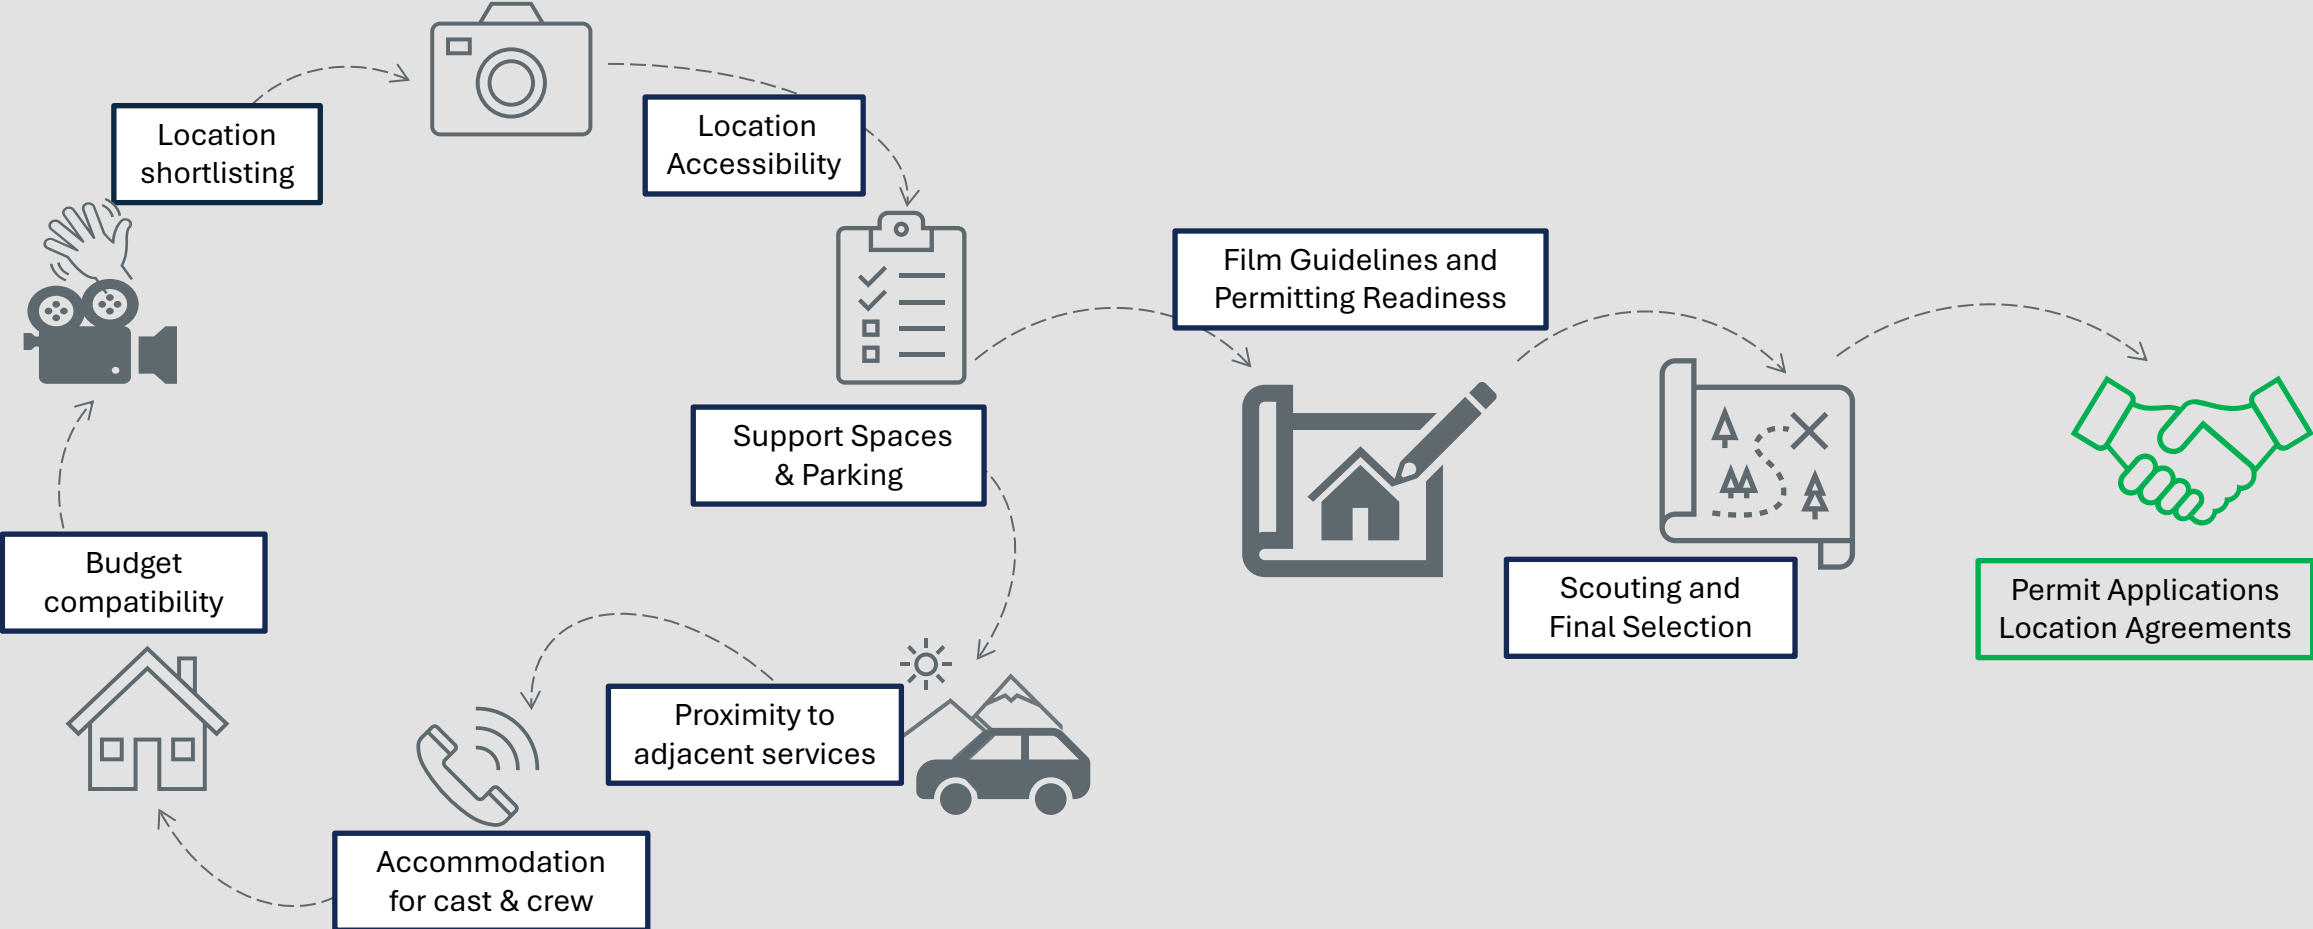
Location shortlisting

Location Accessibility

Support Spaces & Parking

Proximity to adjacent services

Accommodation for cast & crew

Budget compatibility

Film Guidelines and Permitting Readiness

Scouting and Final Selection

Permit Applications Location Agreements